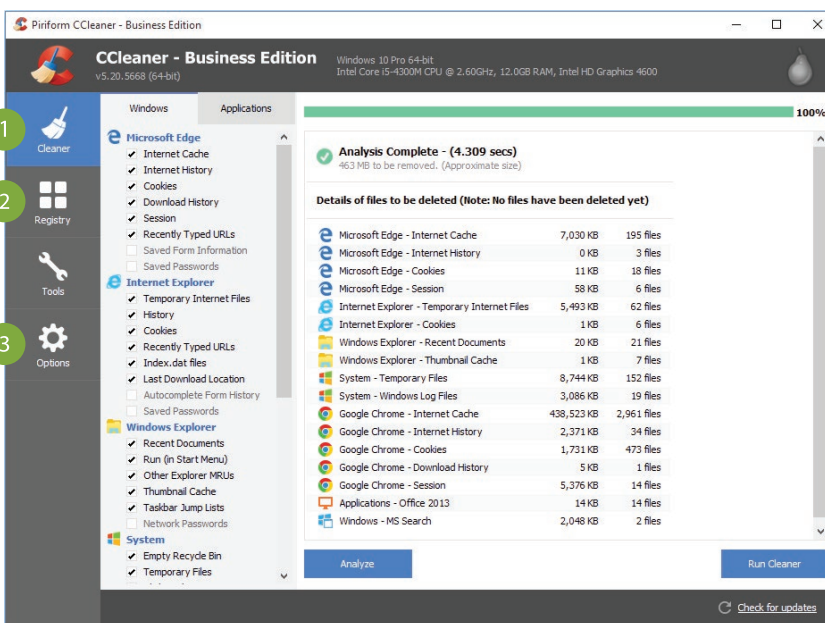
Piriform CCleaner - Business Edition

CCleaner - Business Edition
v5.20.5668 (64-bit)

Windows 10 Pro 64-bit
Intel Core i5-4300M CPU @ 2.60GHz, 12.0GB RAM, Intel HD Graphics 4600

1 Cleaner
2 Registry
Tools
3 Options

Windows | Applications

Microsoft Edge
Internet Cache
Internet History
Cookies
Download History
Session
Recently Typed URLs
Saved Form Information
Saved Passwords

Internet Explorer
Temporary Internet Files
History
Cookies
Recently Typed URLs
Index.dat files
Last Download Location
Autocomplete Form History
Saved Passwords

Windows Explorer
Recent Documents
Run (in Start Menu)
Other Explorer MRUs
Thumbnail Cache
Taskbar Jump Lists
Network Passwords

System
Empty Recycle Bin
Temporary Files

100%

Analysis Complete - (4.309 secs)
463 MB to be removed. (Approximate size)

Details of files to be deleted (Note: No files have been deleted yet)

| | | |
|---|---|---|
| Microsoft Edge - Internet Cache | 7,030 KB | 195 files |
| Microsoft Edge - Internet History | 0 KB | 3 files |
| Microsoft Edge - Cookies | 11 KB | 18 files |
| Microsoft Edge - Session | 58 KB | 6 files |
| Internet Explorer - Temporary Internet Files | 5,493 KB | 62 files |
| Internet Explorer - Cookies | 1 KB | 6 files |
| Windows Explorer - Recent Documents | 20 KB | 21 files |
| Windows Explorer - Thumbnail Cache | 1 KB | 7 files |
| System - Temporary Files | 8,744 KB | 152 files |
| System - Windows Log Files | 3,086 KB | 19 files |
| Google Chrome - Internet Cache | 438,523 KB | 2,961 files |
| Google Chrome - Internet History | 2,371 KB | 34 files |
| Google Chrome - Cookies | 1,731 KB | 473 files |
| Google Chrome - Download History | 5 KB | 1 files |
| Google Chrome - Session | 5,376 KB | 14 files |
| Applications - Office 2013 | 14 KB | 14 files |
| Windows - MS Search | 2,048 KB | 2 files |

Analyze
Run Cleaner

Check for updates